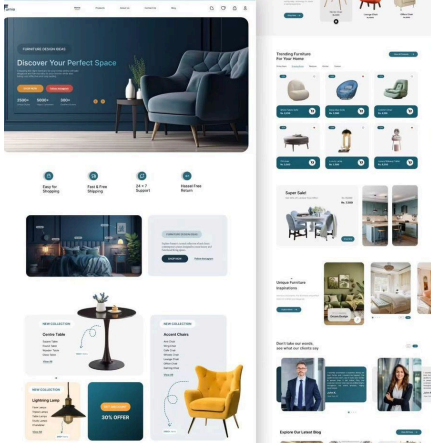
FURNITURE DESIGN IDEAS

Discover Your Perfect Space

Easy for Shopping

Fast & Free Shipping

24 x 7 Support

Hassle Free Return

Trending Furniture For Your Home

Super Sale!

Unique Furniture Inspirations

Don't take our words, see what our clients say

Explore Our Latest Blog

NEW COLLECTION

Centre Table

NEW COLLECTION

Accent Chairs

NEW COLLECTION

Lightning Lamp

30% OFFER